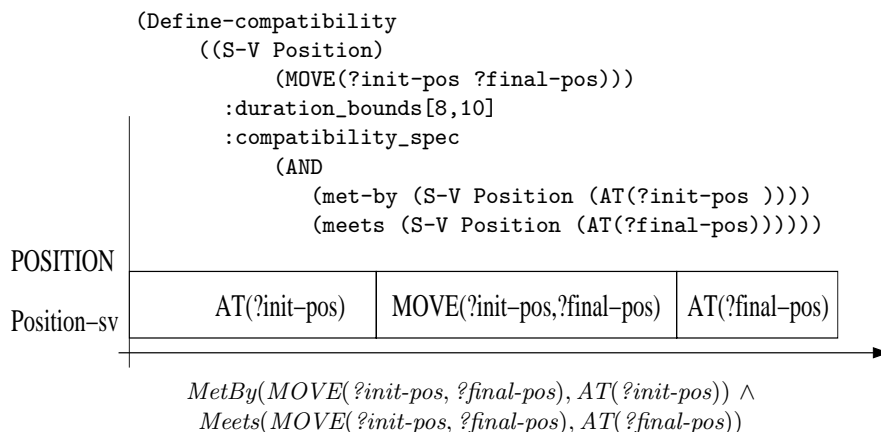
(Define-compatibility
((S-V Position)
(MOVE(?init-pos ?final-pos)))
:duration_bounds[8,10]
:compatibility_spec
(AND
(met-by (S-V Position (AT(?init-pos ))))
(meets (S-V Position (AT(?final-pos))))))

POSITION

Position−sv

AT(?init−pos)

MOVE(?init−pos,?final−pos)

AT(?final−pos)

$MetBy(MOVE(\textit{?init-pos}, \textit{?final-pos}), AT(\textit{?init-pos})) \wedge$
$Meets(MOVE(\textit{?init-pos}, \textit{?final-pos}), AT(\textit{?final-pos}))$